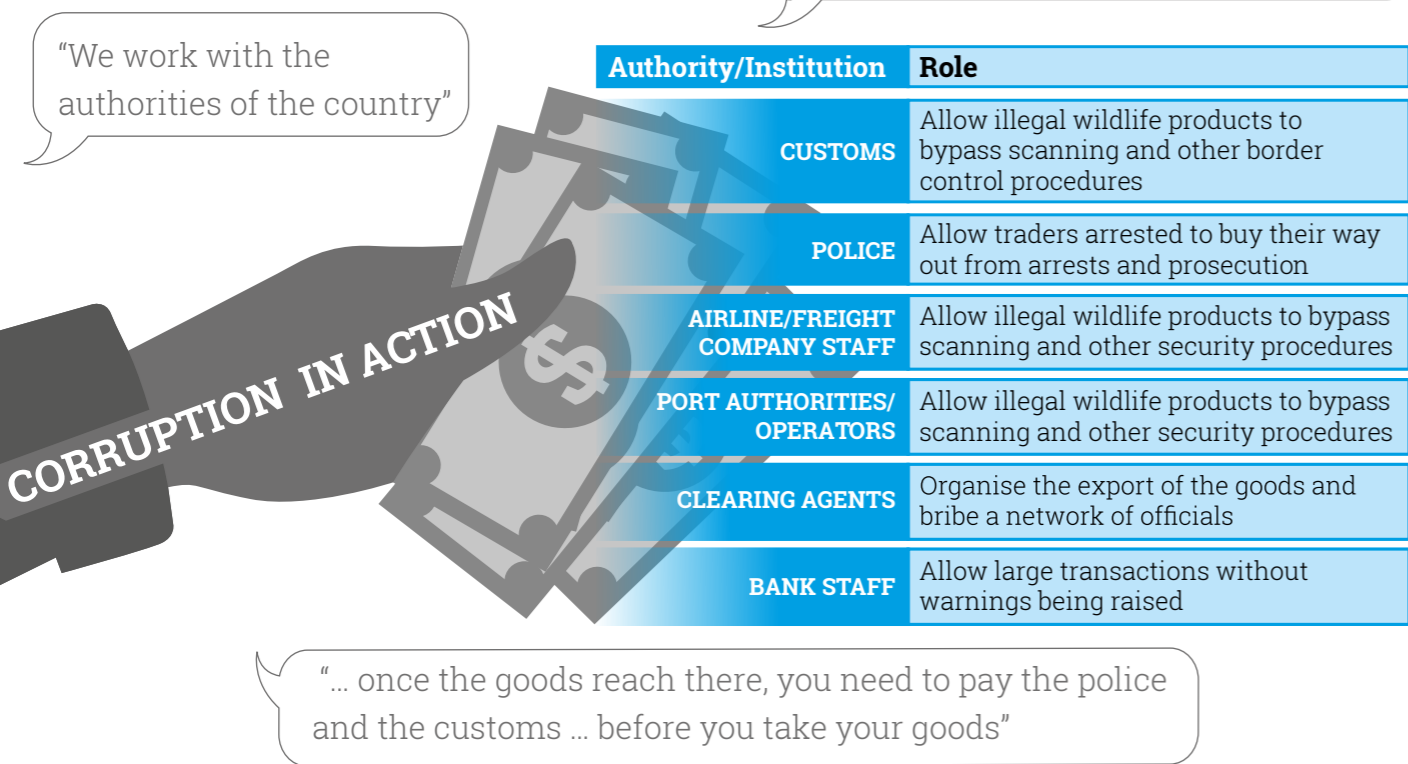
“We work with the authorities of the country”

CORRUPTION IN ACTION

| Authority/Institution | Role |
|---|---|
| CUSTOMS | Allow illegal wildlife products to bypass scanning and other border control procedures |
| POLICE | Allow traders arrested to buy their way out from arrests and prosecution |
| AIRLINE/FREIGHT COMPANY STAFF | Allow illegal wildlife products to bypass scanning and other security procedures |
| PORT AUTHORITIES/ OPERATORS | Allow illegal wildlife products to bypass scanning and other security procedures |
| CLEARING AGENTS | Organise the export of the goods and bribe a network of officials |
| BANK STAFF | Allow large transactions without warnings being raised |

“... once the goods reach there, you need to pay the police and the customs ... before you take your goods”